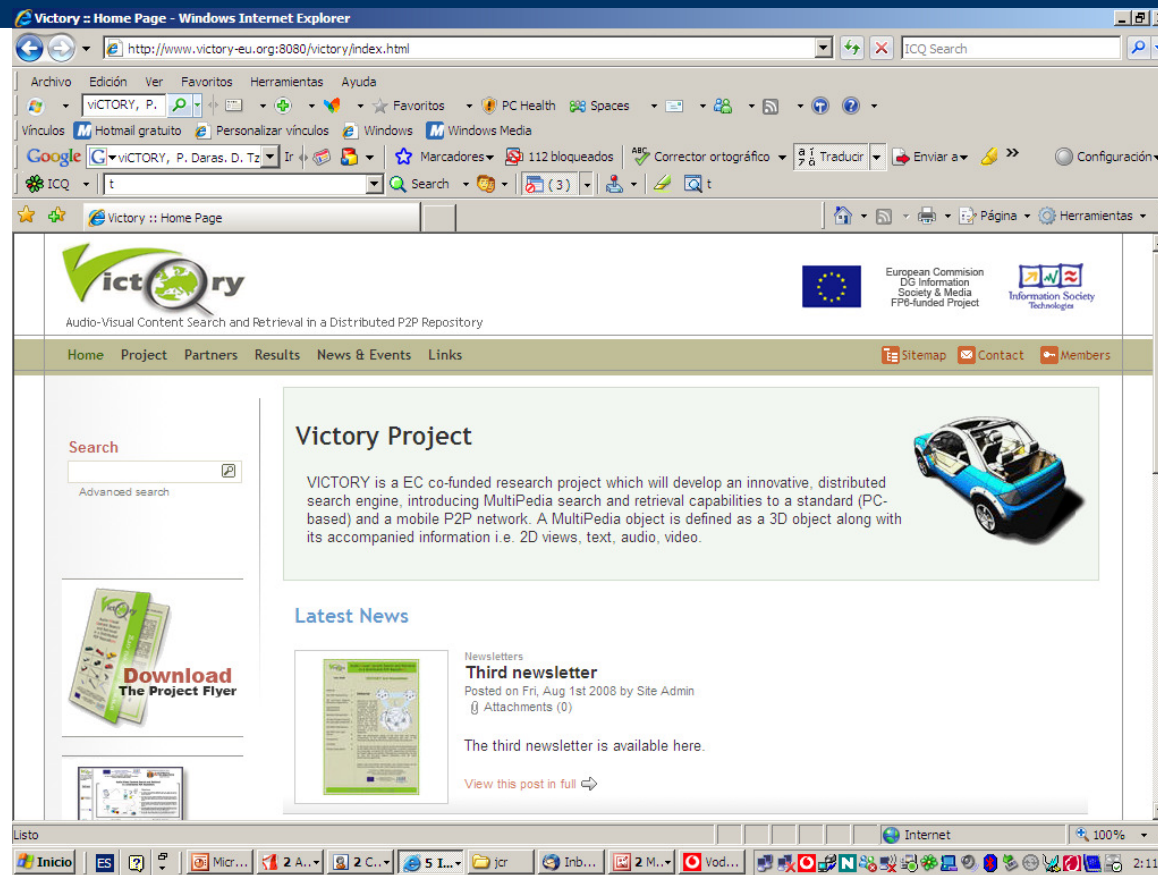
Victory :: Home Page - Windows Internet Explorer

http://www.victory-eu.org:8080/victory/index.html

ICQ Search

Archivo Edición Ver Favoritos Herramientas Ayuda

viCTORY, P. Favoritos PC Health Spaces

Vínculos Hotmail gratuito Personalizar vínculos Windows Windows Media

Google viCTORY, P. Daras. D. Tz Ir Marcadores 112 bloqueados Corrector ortográfico Traducir Enviar a Configuración

ICQ t Search (3) t

Victory :: Home Page

Página Herramientas

Victory

Audio-Visual Content Search and Retrieval in a Distributed P2P Repository

European Commision DG Information Society & Media FP6-funded Project

Information Society Technologies

Home Project Partners Results News & Events Links

Sitemap Contact Members

Search

Advanced search

Download The Project Flyer

Victory Project

VICTORY is a EC co-funded research project which will develop an innovative, distributed search engine, introducing MultiPedia search and retrieval capabilities to a standard (PC-based) and a mobile P2P network. A MultiPedia object is defined as a 3D object along with its accompanied information i.e. 2D views, text, audio, video.

Latest News

Newsletters

Third newsletter

Posted on Fri, Aug 1st 2008 by Site Admin

Attachments (0)

The third newsletter is available here.

View this post in full

Listo

Internet

100%

Inicio ES Micr... 2 A... 2 C... 5 I... jcr Inb... 2 M... Vod... 2:11